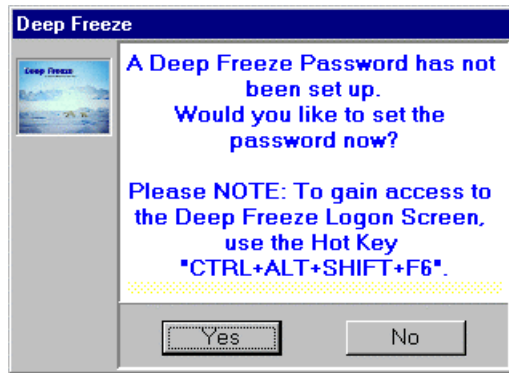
Deep Freeze

Deep Freeze

A Deep Freeze Password has not been set up.
Would you like to set the password now?

Please NOTE: To gain access to the Deep Freeze Logon Screen, use the Hot Key "CTRL+ALT+SHIFT+F6".

Yes

No